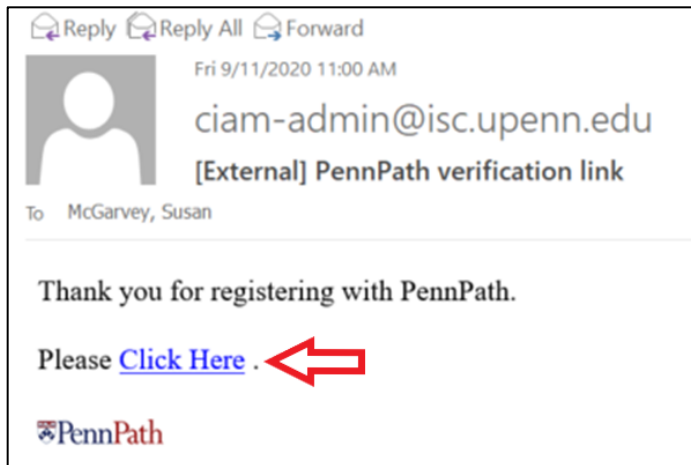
Reply Reply All Forward

Fri 9/11/2020 11:00 AM

ciam-admin@isc.upenn.edu

[External] PennPath verification link

To McGarvey, Susan

Thank you for registering with PennPath.

Please Click Here .

PennPath